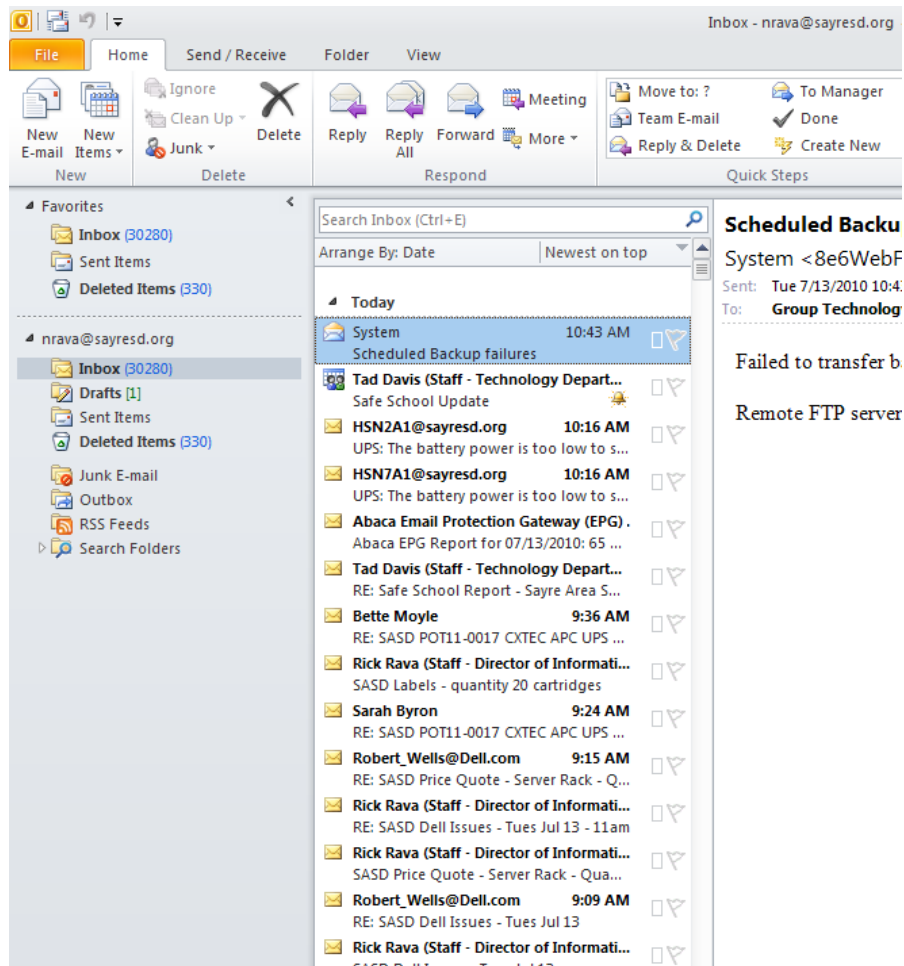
Inbox - nrava@sayresd.org

File | Home | Send / Receive | Folder | View

New E-mail | New Items
New

Ignore
Clean Up
Junk
Delete
Delete

Reply | Reply All | Forward | Meeting | More
Respond

Move to: ? | To Manager
Team E-mail | Done
Reply & Delete | Create New
Quick Steps

Favorites
Inbox (30280)
Sent Items
Deleted Items (330)

nrava@sayresd.org
Inbox (30280)
Drafts [1]
Sent Items
Deleted Items (330)
Junk E-mail
Outbox
RSS Feeds
Search Folders

Search Inbox (Ctrl+E)
Arrange By: Date | Newest on top

Today

System 10:43 AM
Scheduled Backup failures

Tad Davis (Staff - Technology Depart...
Safe School Update

HSN2A1@sayresd.org 10:16 AM
UPS: The battery power is too low to s...

HSN7A1@sayresd.org 10:16 AM
UPS: The battery power is too low to s...

Abaca Email Protection Gateway (EPG) .
Abaca EPG Report for 07/13/2010: 65 ...

Tad Davis (Staff - Technology Depart...
RE: Safe School Report - Sayre Area S...

Bette Moyle 9:36 AM
RE: SASD POT11-0017 CXTEC APC UPS ...

Rick Rava (Staff - Director of Informati...
SASD Labels - quantity 20 cartridges

Sarah Byron 9:24 AM
RE: SASD POT11-0017 CXTEC APC UPS ...

Robert_Wells@Dell.com 9:15 AM
RE: SASD Price Quote - Server Rack - Q...

Rick Rava (Staff - Director of Informati...
RE: SASD Dell Issues - Tues Jul 13 - 11am

Rick Rava (Staff - Director of Informati...
SASD Price Quote - Server Rack - Qua...

Robert_Wells@Dell.com 9:09 AM
RE: SASD Dell Issues - Tues Jul 13

Rick Rava (Staff - Director of Informati...
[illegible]

Scheduled Backu
System <8e6WebF
Sent: Tue 7/13/2010 10:4
To: Group Technolog

Failed to transfer b

Remote FTP server